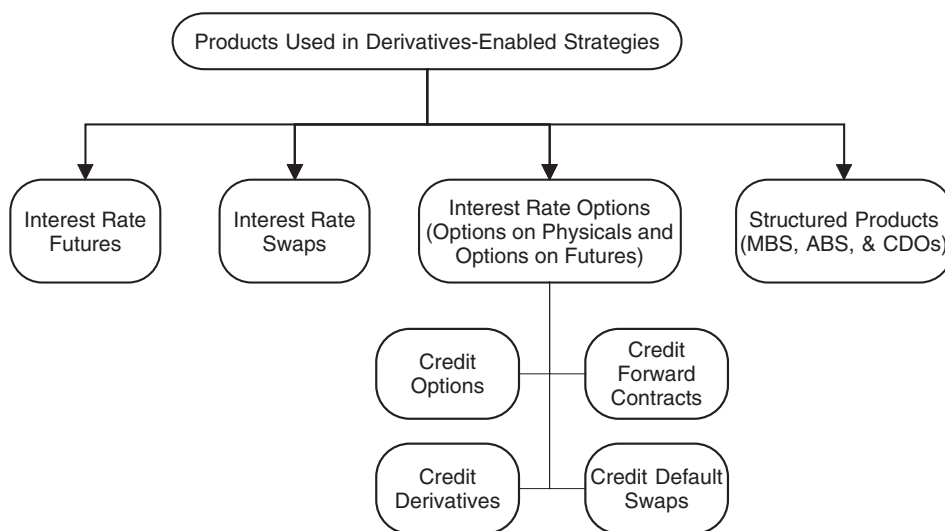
Products Used in Derivatives-Enabled Strategies

Interest Rate Futures

Interest Rate Swaps

Interest Rate Options (Options on Physicals and Options on Futures)

Structured Products (MBS, ABS, & CDOs)

Credit Options

Credit Forward Contracts

Credit Derivatives

Credit Default Swaps